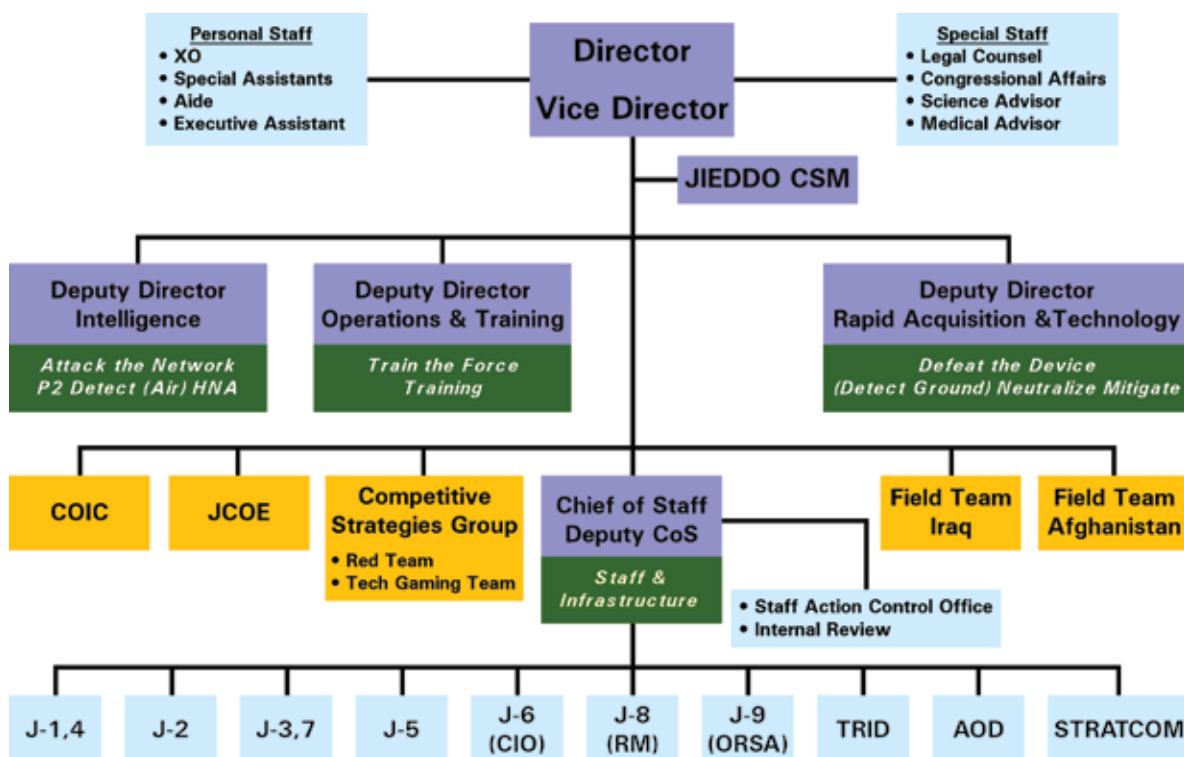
Personal Staff
• XO
• Special Assistants
• Aide
• Executive Assistant

Director
Vice Director

Special Staff
• Legal Counsel
• Congressional Affairs
• Science Advisor
• Medical Advisor

JIEDDO CSM

Deputy Director
Intelligence
Attack the Network
P2 Detect (Air) HNA

Deputy Director
Operations & Training
Train the Force
Training

Deputy Director
Rapid Acquisition &Technology
Defeat the Device
(Detect Ground) Neutralize Mitigate

COIC

JCOE

Competitive Strategies Group
• Red Team
• Tech Gaming Team

Chief of Staff
Deputy CoS
Staff &
Infrastructure

• Staff Action Control Office
• Internal Review

Field Team
Iraq

Field Team
Afghanistan

J-1,4

J-2

J-3,7

J-5

J-6
(CIO)

J-8
(RM)

J-9
(ORSA)

TRID

AOD

STRATCOM